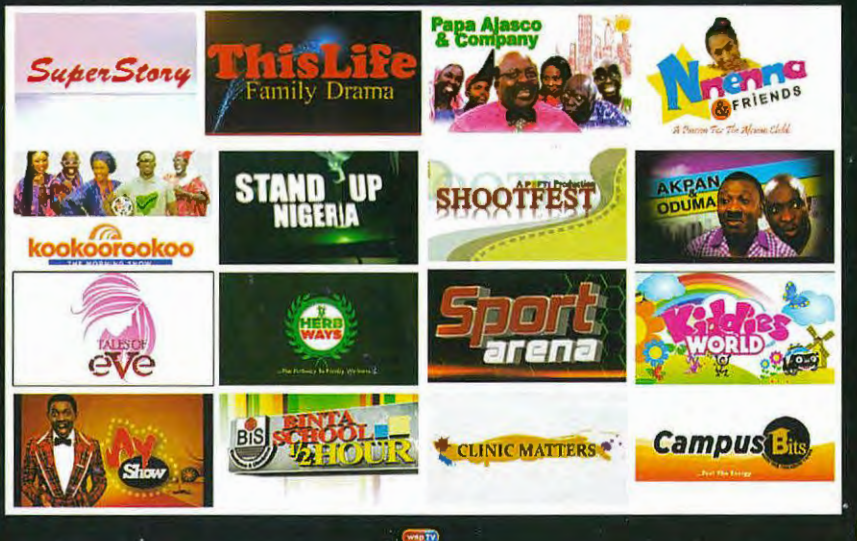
SuperStory

ThisLife
Family Drama

Papa Ajasco & Company

Nnenna & FRIENDS
A Passion For The African Child

kookoorookoo
THE MORNING SHOW

STAND UP NIGERIA

AP FTI Production
SHOOTFEST

AKPAN & ODUMA

TALES OF eve

HERB WAYS
...The Pathway to Healthy Wellness...

Sport arena

Kiddies WORLD

AY Show

BiS BINTA SCHOOL ½ HOUR

CLINIC MATTERS

Campus Bits
...Feel The Energy

wap TV